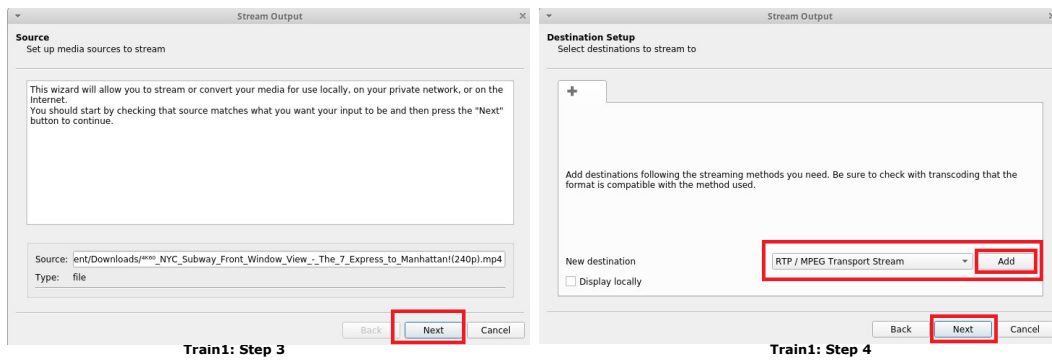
Stream Output

Source
Set up media sources to stream

This wizard will allow you to stream or convert your media for use locally, on your private network, or on the Internet.
You should start by checking that source matches what you want your input to be and then press the "Next" button to continue.

Source: ent/Downloads/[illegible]_NYC_Subway_Front_Window_View_-_The_7_Express_to_Manhattan!(240p).mp4
Type: file

Back Next Cancel

Train1: Step 3

Stream Output

Destination Setup
Select destinations to stream to

+

Add destinations following the streaming methods you need. Be sure to check with transcoding that the format is compatible with the method used.

New destination
RTP / MPEG Transport Stream
Add
Display locally

Back Next Cancel

Train1: Step 4